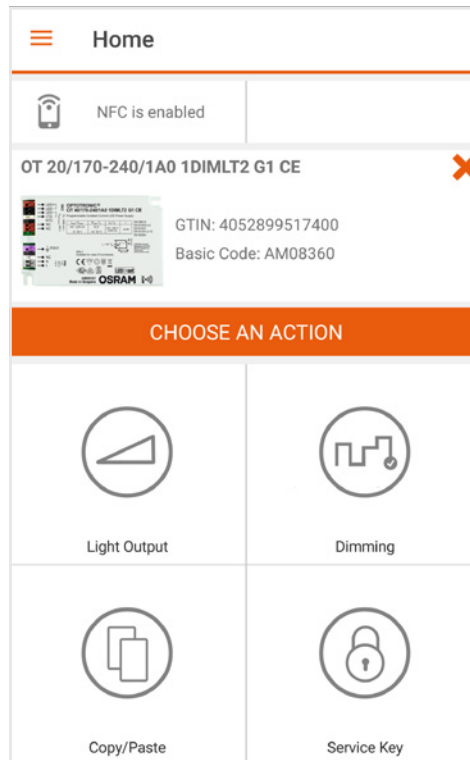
Home

NFC is enabled

OT 20/170-240/1A0 1DIMLT2 G1 CE

OPTOTRONIC
OT 20/170-240/1A0 1DIMLT2 G1 CE
OSRAM

GTIN: 4052899517400
Basic Code: AM08360

CHOOSE AN ACTION

Light Output

Dimming

Copy/Paste

Service Key